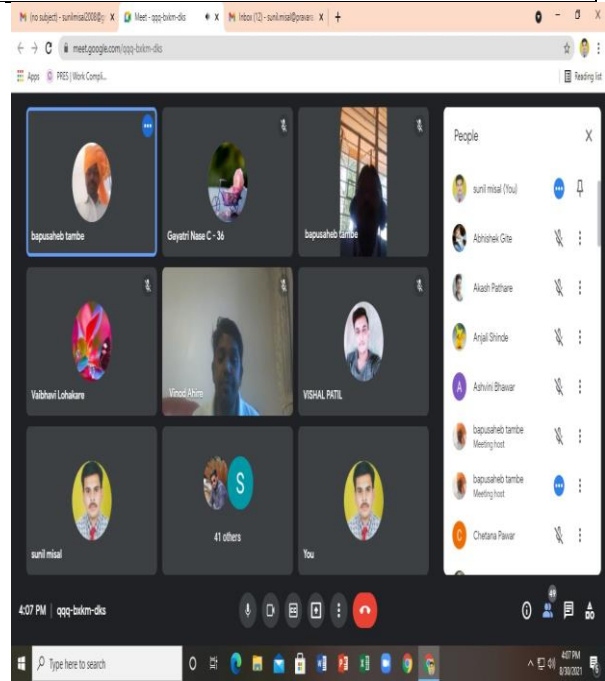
(no subject) - sunilmisal2008@g X
Meet - qqg-bxkm-dks X
Inbox (12) - sunil.misal@pravara X
+

meet.google.com/qqg-bxkm-dks

Apps
PRES | Work Compli...
Reading list

bapusaheb tambe
Gayatri Nase C - 36
bapusaheb tambe
Vaibhavi Lohakare
Vinod Ahire
VISHAL PATIL
S
41 others
sunil misal
You

People
sunil misal (You)
Abhishek Gite
Akash Pathare
Anjali Shinde
A
Ashvini Bhawar
bapusaheb tambe
Meeting host
bapusaheb tambe
Meeting host
C
Chetana Pawar

4:07 PM | qqg-bxkm-dks
49

Type here to search
4:07 PM
8/30/2021